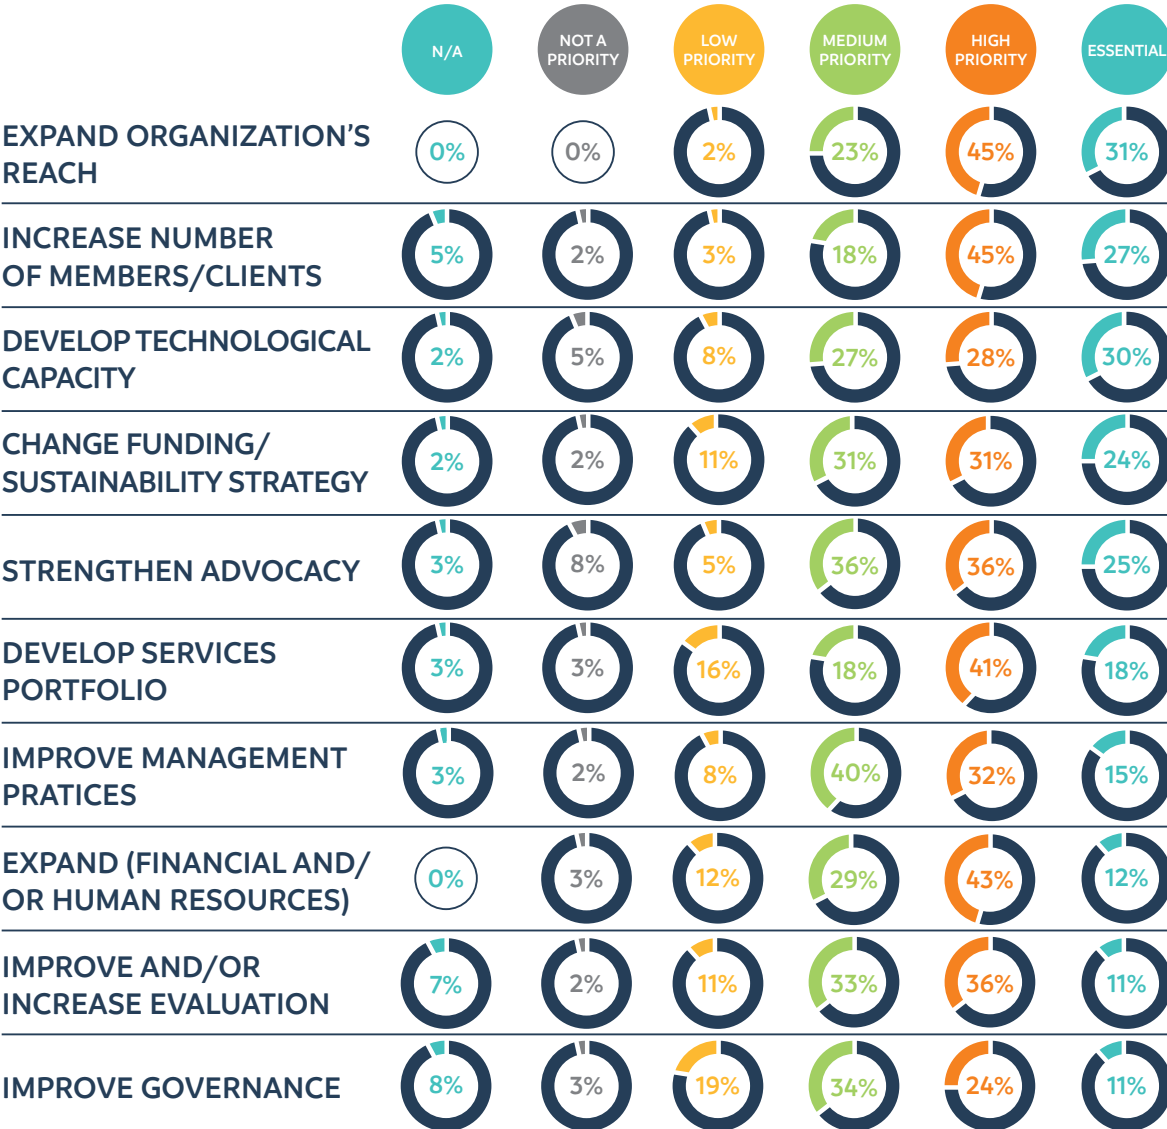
| | N/A | NOT A PRIORITY | LOW PRIORITY | MEDIUM PRIORITY | HIGH PRIORITY | ESSENTIAL |
|---|---|---|---|---|---|---|
| EXPAND ORGANIZATION'S REACH | 0% | 0% | 2% | 23% | 45% | 31% |
| INCREASE NUMBER OF MEMBERS/CLIENTS | 5% | 2% | 3% | 18% | 45% | 27% |
| DEVELOP TECHNOLOGICAL CAPACITY | 2% | 5% | 8% | 27% | 28% | 30% |
| CHANGE FUNDING/ SUSTAINABILITY STRATEGY | 2% | 2% | 11% | 31% | 31% | 24% |
| STRENGTHEN ADVOCACY | 3% | 8% | 5% | 36% | 36% | 25% |
| DEVELOP SERVICES PORTFOLIO | 3% | 3% | 16% | 18% | 41% | 18% |
| IMPROVE MANAGEMENT PRATICES | 3% | 2% | 8% | 40% | 32% | 15% |
| EXPAND (FINANCIAL AND/ OR HUMAN RESOURCES) | 0% | 3% | 12% | 29% | 43% | 12% |
| IMPROVE AND/OR INCREASE EVALUATION | 7% | 2% | 11% | 33% | 36% | 11% |
| IMPROVE GOVERNANCE | 8% | 3% | 19% | 34% | 24% | 11% |